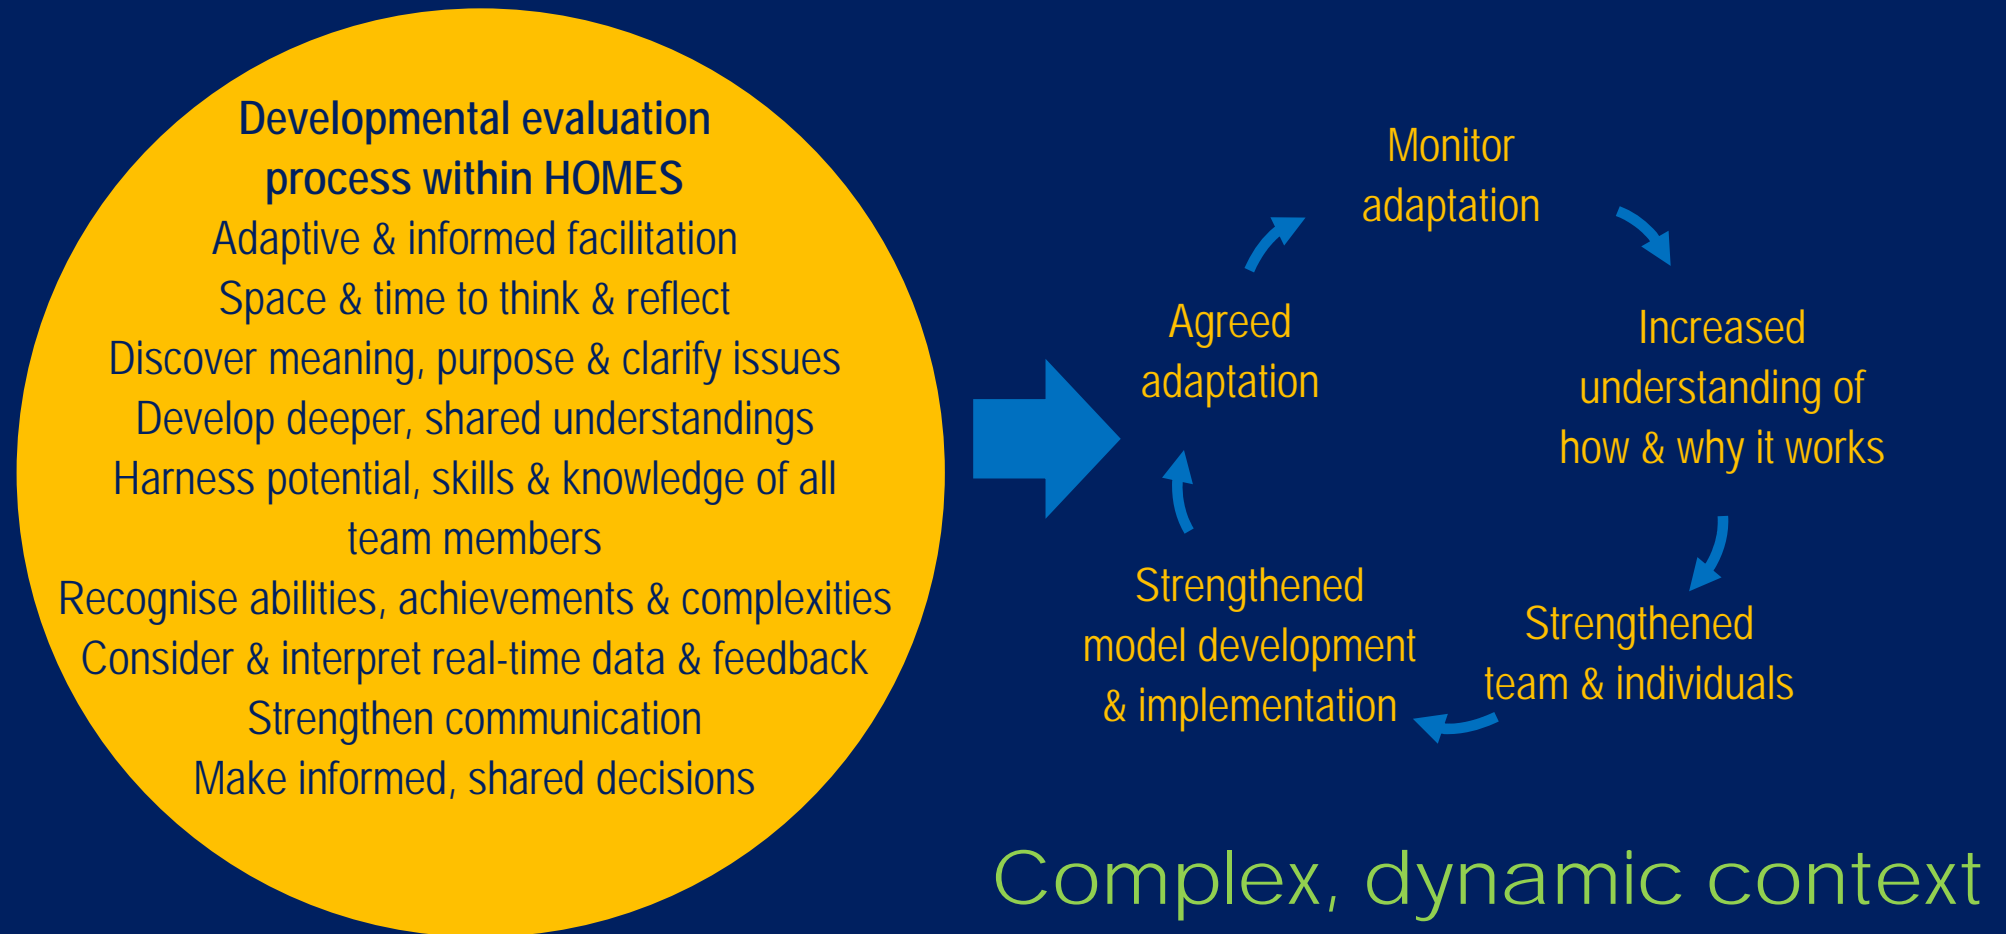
Developmental evaluation process within HOMES
Adaptive & informed facilitation
Space & time to think & reflect
Discover meaning, purpose & clarify issues
Develop deeper, shared understandings
Harness potential, skills & knowledge of all team members
Recognise abilities, achievements & complexities
Consider & interpret real-time data & feedback
Strengthen communication
Make informed, shared decisions

Monitor adaptation

Increased understanding of how & why it works

Strengthened team & individuals

Strengthened model development & implementation

Agreed adaptation

Complex, dynamic context